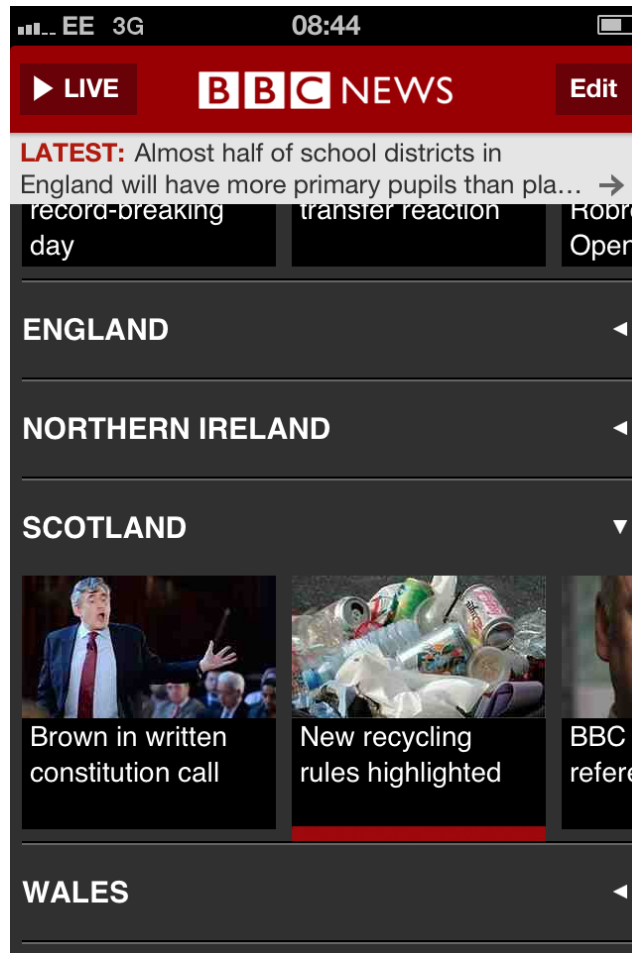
EE 3G 08:44

LIVE BBC NEWS Edit

LATEST: Almost half of school districts in England will have more primary pupils than pla... →

record-breaking day

transfer reaction

Robr Oper

ENGLAND

NORTHERN IRELAND

SCOTLAND

Brown in written constitution call

New recycling rules highlighted

BBC refer

WALES